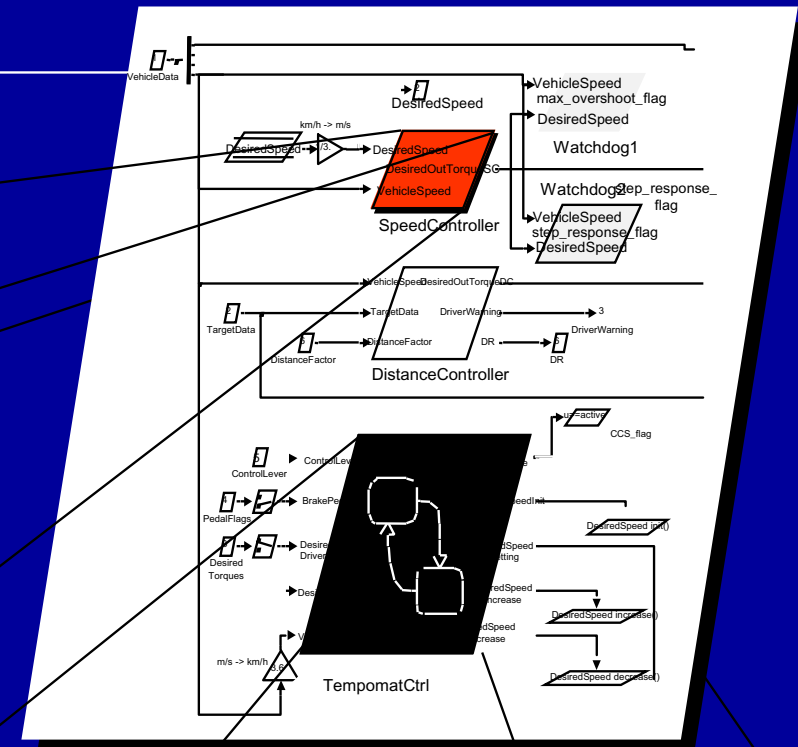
VehicleData

2
DesiredSpeed

km/h -> m/s
DesiredSpeed
/3.
DesiredSpeed
DesiredOutTorqueSC
VehicleSpeed
SpeedController

VehicleSpeed
max_overshoot_flag
DesiredSpeed
Watchdog1

Watchdog2
step_response_flag
VehicleSpeed
step_response_flag
DesiredSpeed

VehicleSpeed
DesiredOutTorqueDC
2
TargetData
TargetData
DriverWarning
3
DriverWarning
5
DistanceFactor
DistanceFactor
DR
6
DR
DistanceController

u==active
CCS_flag

6
ControlLever
ControlLev
1
PedalFlags
BrakePe
Desired
Torques
Desire
Drive
Des
eedInit
DesiredSpeed init()
dSpeed
tting
redSpeed
ncrease
DesiredSpeed increase()
dSpeed
crease
DesiredSpeed decrease()
m/s -> km/h
3.6
V
TempomatCtrl